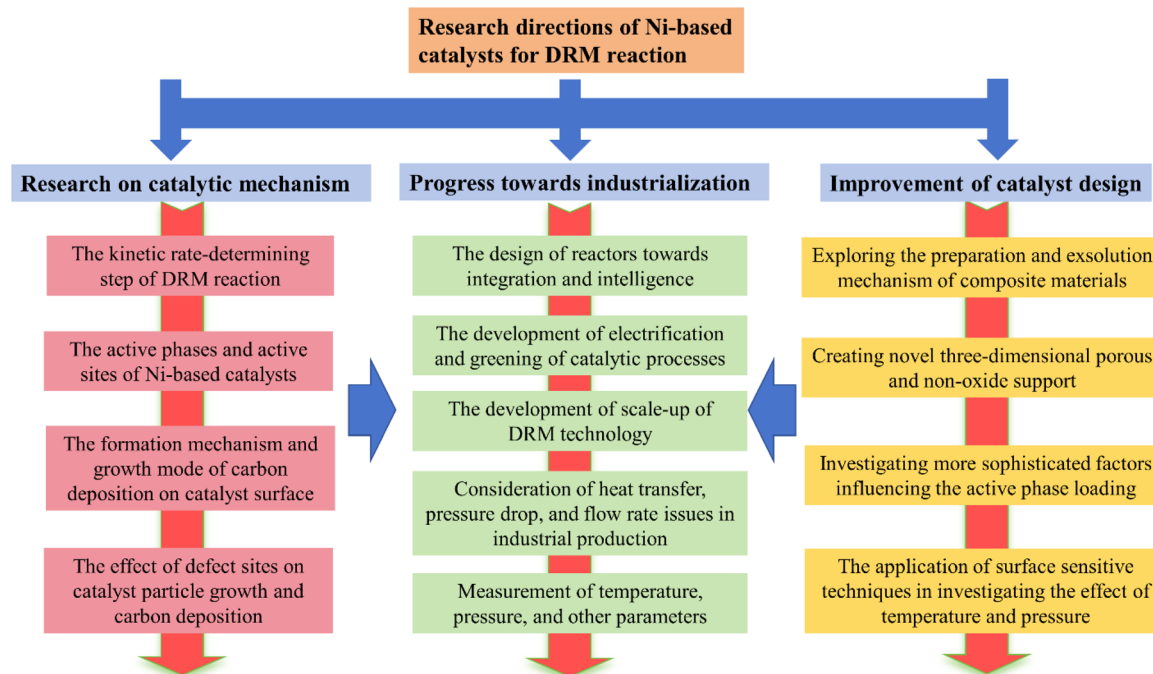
Research directions of Ni-based catalysts for DRM reaction

Research on catalytic mechanism

The kinetic rate-determining step of DRM reaction

The active phases and active sites of Ni-based catalysts

The formation mechanism and growth mode of carbon deposition on catalyst surface

The effect of defect sites on catalyst particle growth and carbon deposition

Progress towards industrialization

The design of reactors towards integration and intelligence

The development of electrification and greening of catalytic processes

The development of scale-up of DRM technology

Consideration of heat transfer, pressure drop, and flow rate issues in industrial production

Measurement of temperature, pressure, and other parameters

Improvement of catalyst design

Exploring the preparation and exsolution mechanism of composite materials

Creating novel three-dimensional porous and non-oxide support

Investigating more sophisticated factors influencing the active phase loading

The application of surface sensitive techniques in investigating the effect of temperature and pressure